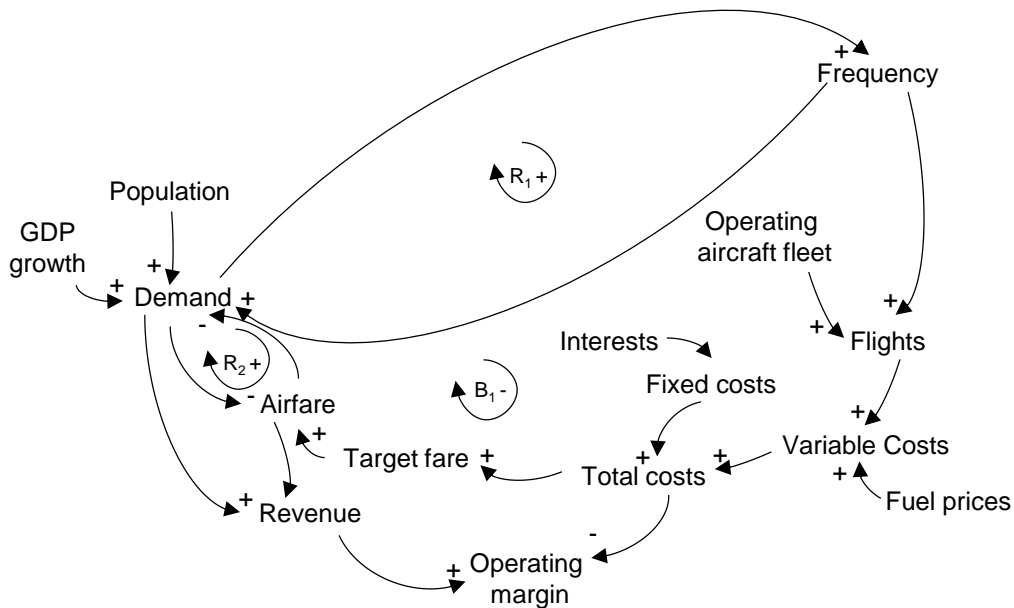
+ Frequency

$R_1$ +

Population

GDP growth

Operating aircraft fleet

+ + Demand +

- $R_2$ +

Interests

+ + Flights

$B_1$ -

Fixed costs

- Airfare

+ Target fare +

+ Variable Costs

+ Total costs

+ Fuel prices

+ Revenue

-

+ Operating margin